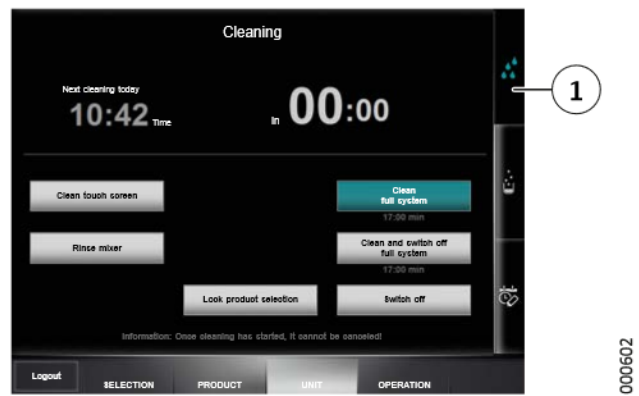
Cleaning

Next cleaning today
10:42 Time

In 00:00

Clean touch screen

Clean full system
17:00 min

Rinse mixer

Clean and switch off full system
17:00 min

Lock product selection

Switch off

Information: Once cleaning has started, it cannot be canceled!

Logout

SELECTION

PRODUCT

UNIT

OPERATION

1

000602